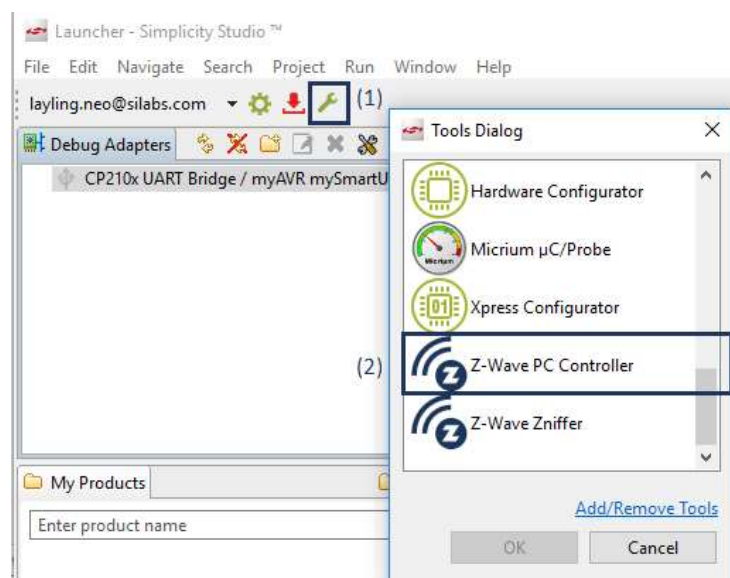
Launcher - Simplicity Studio ™

File Edit Navigate Search Project Run Window Help

layling.neo@silabs.com (1)

Debug Adapters

CP210x UART Bridge / myAVR mySmartU

Tools Dialog

Hardware Configurator

Micrium µC/Probe

Xpress Configurator

(2) Z-Wave PC Controller

Z-Wave Zniffer

My Products

Enter product name

Add/Remove Tools

OK Cancel